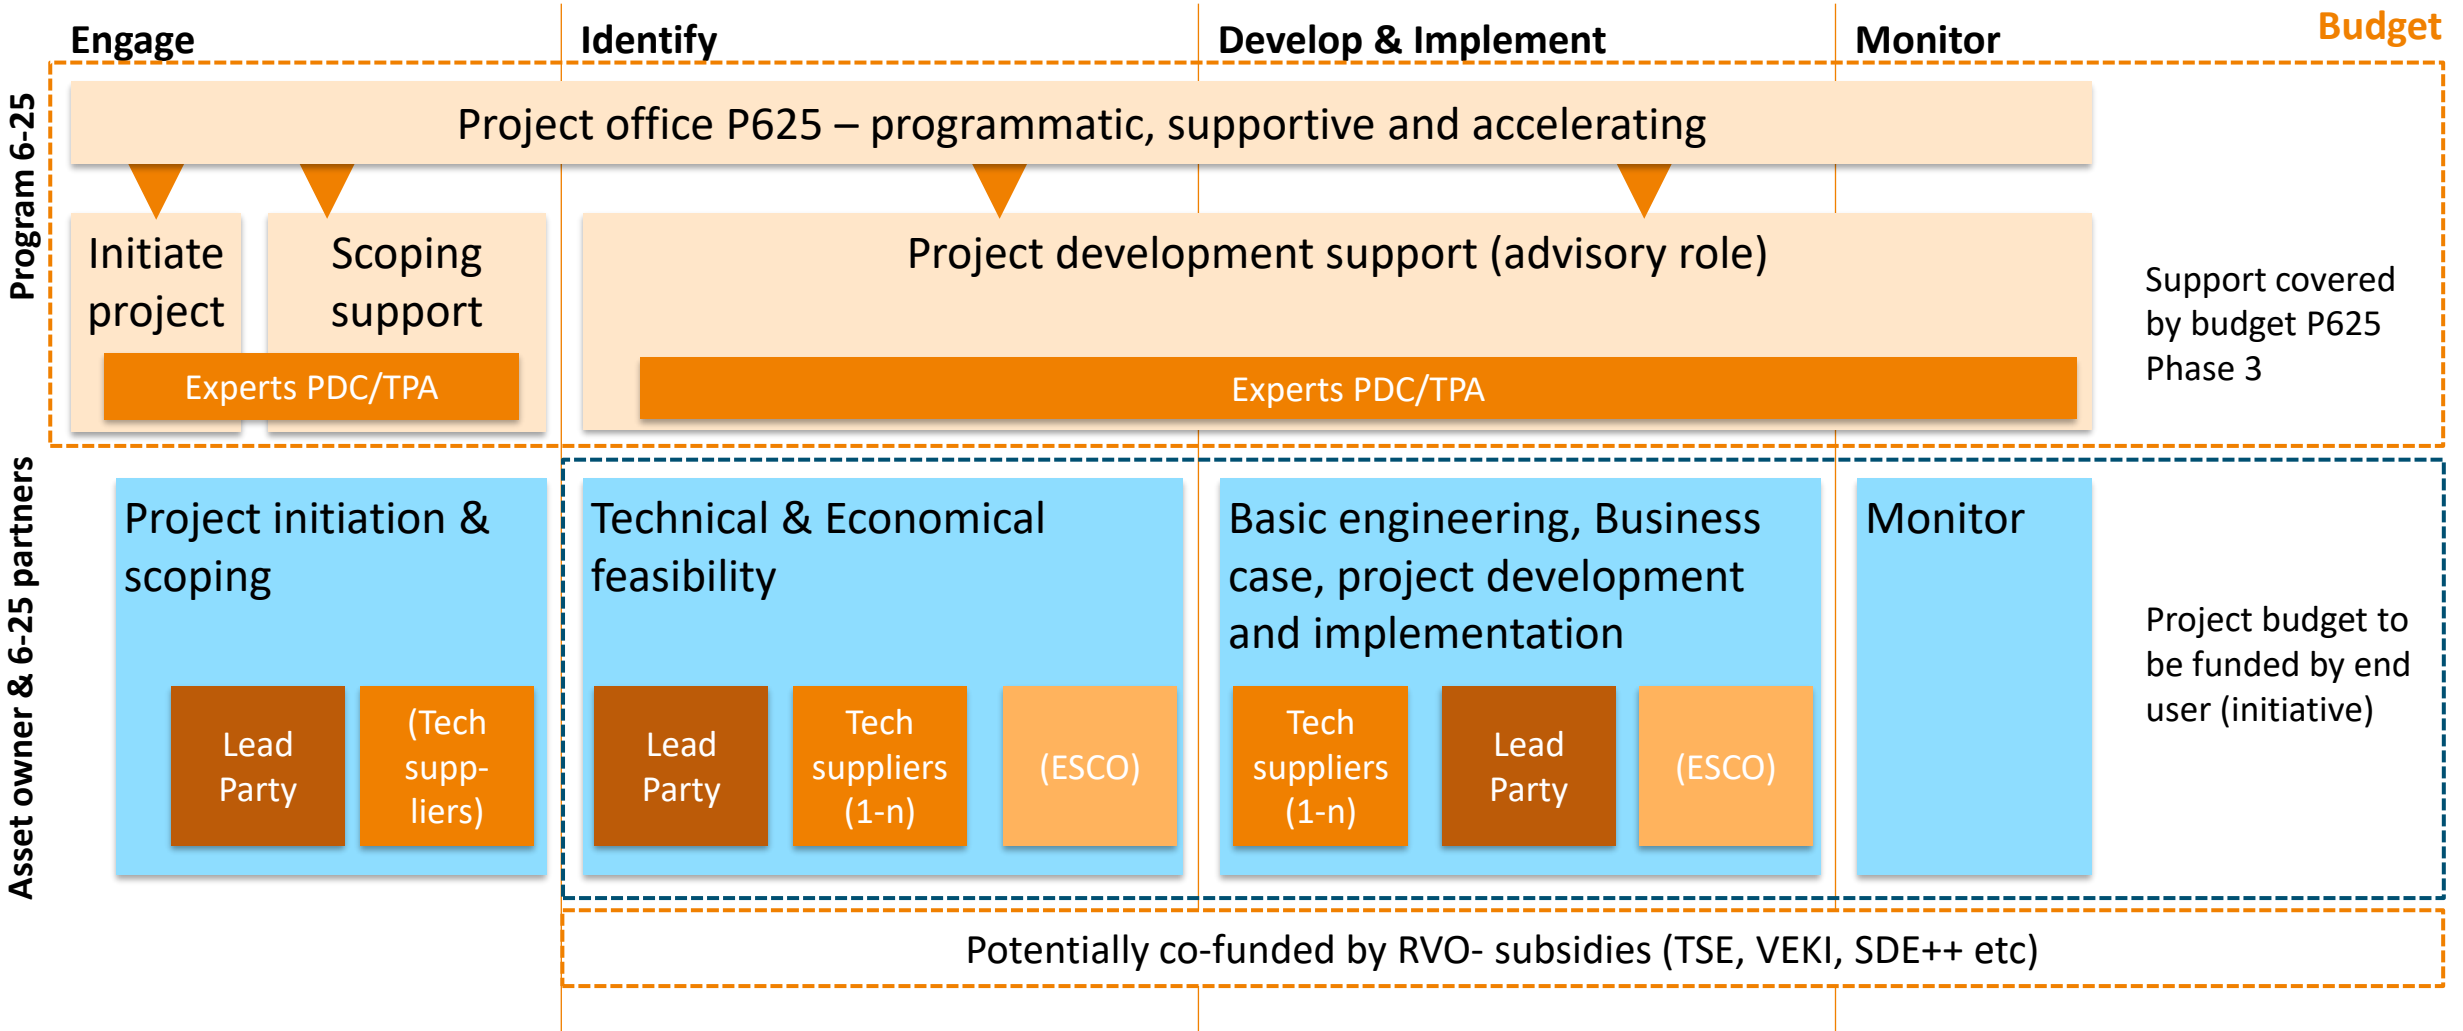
Engage

Identify

Develop & Implement

Monitor

Budget

Program 6-25

Project office P625 – programmatic, supportive and accelerating

Initiate project

Scoping support

Experts PDC/TPA

Project development support (advisory role)

Experts PDC/TPA

Support covered by budget P625 Phase 3

Asset owner & 6-25 partners

Project initiation & scoping

Lead Party

(Tech suppliers)

Technical & Economical feasibility

Lead Party

Tech suppliers (1-n)

(ESCO)

Basic engineering, Business case, project development and implementation

Tech suppliers (1-n)

Lead Party

(ESCO)

Monitor

Project budget to be funded by end user (initiative)

Potentially co-funded by RVO- subsidies (TSE, VEKI, SDE++ etc)